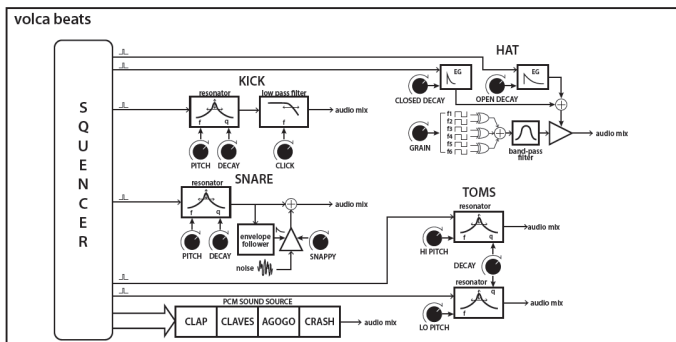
volca beats

SQUENCER

HAT

EG

EG

CLOSED DECAY

OPEN DECAY

f1
f2
f3
f4
f5
f6

GRAIN

band-pass filter

audio mix

KICK

resonator

f

q

low pass filter

f

audio mix

PITCH

DECAY

CLICK

SNARE

resonator

f

q

audio mix

envelope follower

noise

PITCH

DECAY

SNAPPY

TOMS

resonator

f

q

audio mix

HI PITCH

DECAY

resonator

f

q

audio mix

LO PITCH

PCM SOUND SOURCE

CLAP

CLAVES

AGOGO

CRASH

audio mix